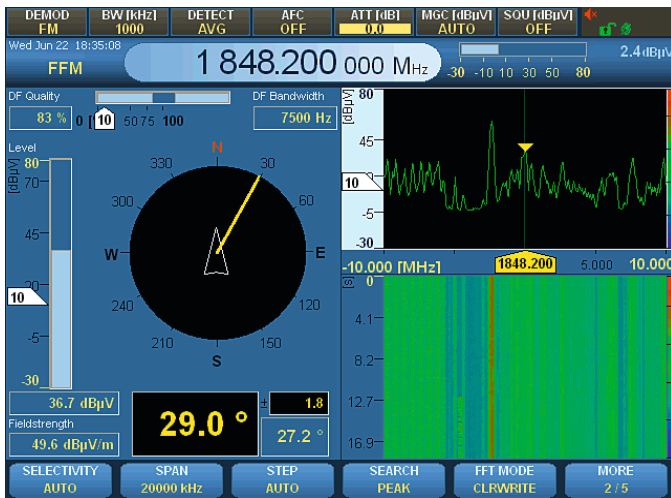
DEMOD FM | BW [kHz] 1000 | DETECT AVG | AFC OFF | ATT [dB] 0.0 | MGC [dBµV] AUTO | SQU [dBµV] OFF

Wed Jun 22 18:35:08

FFM

1 848.200 000 MHz

-30 -10 10 30 50 80

2.4 dBµV

DF Quality

83 %

0 10 50 75 100

DF Bandwidth

7500 Hz

Level

[dBµV]

80
70
45
20
10
-5
-30

N
330
30
300
60
W
E
240
120
210
150
S

36.7 dBµV

Fieldstrength

49.6 dBµV/m

29.0 °

± 1.8

27.2 °

[dBµV]
80
45
10
-5
-30

-10.000 [MHz]
1848.200
5.000
10.000

[s]
0
4.1
8.2
12.7
16.9

SELECTIVITY AUTO | SPAN 20000 kHz | STEP AUTO | SEARCH PEAK | FFT MODE CLRWRITE | MORE 2 / 5